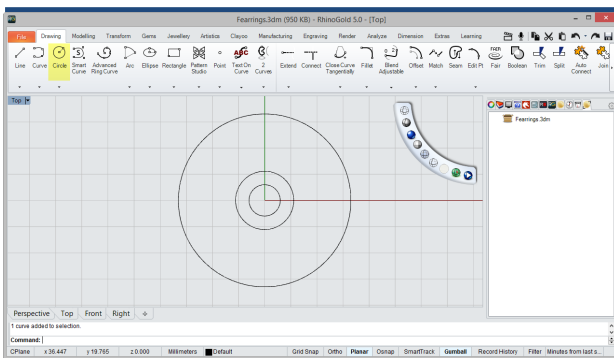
Fearrings.3dm (950 KB) - RhinoGold 5.0 - [Top]

File Drawing Modelling Transform Gems Jewellery Artistics Clayoo Manufacturing Engraving Render Analyze Dimension Extras Learning

Line Curve Circle Smart Curve Advanced Ring Curve Arc Ellipse Rectangle Pattern Studio Point Text On Curve 2 Curves Extend Connect Close Curve Tangentially Fillet Blend Adjustable Offset Match Seam Edit Pt Fair Boolean Trim Split Auto Connect Join

Top

Fearrings.3dm

Perspective Top Front Right

1 curve added to selection.
Command:

CPlane x 36.447 y 19.765 z 0.000 Millimeters Default Grid Snap Ortho Planar Osnap SmartTrack Gumball Record History Filter Minutes from last s...